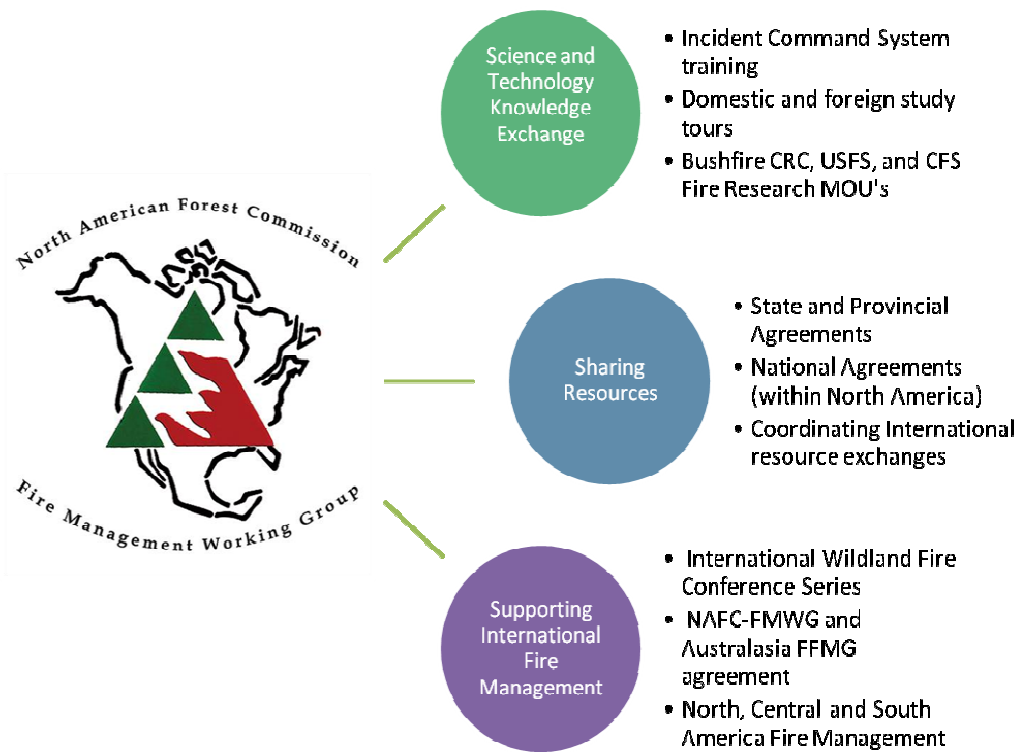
North American Forest Commission

Fire Management Working Group

Science and Technology Knowledge Exchange

• Incident Command System training
• Domestic and foreign study tours
• Bushfire CRC, USFS, and CFS Fire Research MOU's

Sharing Resources

• State and Provincial Agreements
• National Agreements (within North America)
• Coordinating International resource exchanges

Supporting International Fire Management

• International Wildland Fire Conference Series
• NAFC-FMWG and Australasia FFMG agreement
• North, Central and South America Fire Management